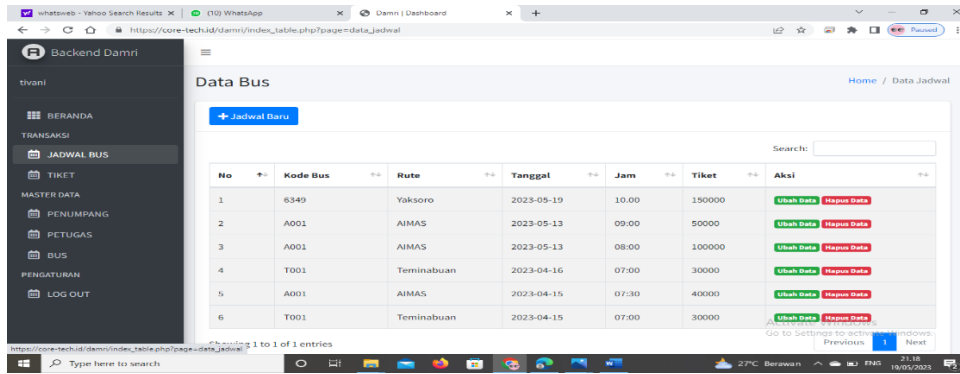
whatsweb - Yahoo Search Results × (10) WhatsApp × Damri | Dashboard × +

https://core-tech.id/damri/index_table.php?page=data_jadwal

Pauwd

Backend Damri

tivani

BERANDA
TRANSAKSI
JADWAL BUS
TIKET
MASTER DATA
PENUMPANG
PETUGAS
BUS
PENGATURAN
LOG OUT

Data Bus

Home / Data Jadwal

+ Jadwal Baru

Search:

| No | Kode Bus | Rute | Tanggal | Jam | Tiket | Aksi |
|---|---|---|---|---|---|---|
| 1 | 6349 | Yaksoro | 2023-05-19 | 10.00 | 150000 | Ubah Data Hapus Data |
| 2 | A001 | AIMAS | 2023-05-13 | 09:00 | 50000 | Ubah Data Hapus Data |
| 3 | A001 | AIMAS | 2023-05-13 | 08:00 | 100000 | Ubah Data Hapus Data |
| 4 | T001 | Teminabuan | 2023-04-16 | 07:00 | 30000 | Ubah Data Hapus Data |
| 5 | A001 | AIMAS | 2023-04-15 | 07:30 | 40000 | Ubah Data Hapus Data |
| 6 | T001 | Teminabuan | 2023-04-15 | 07:00 | 30000 | Ubah Data Hapus Data |

Showing 1 to 1 of 1 entries

Activate Windows
Go to Settings to activate Windows.

Previous 1 Next

https://core-tech.id/damri/index_table.php?page=data_jadwal

Type here to search

27°C Berawan ENG 21.18 19/05/2023